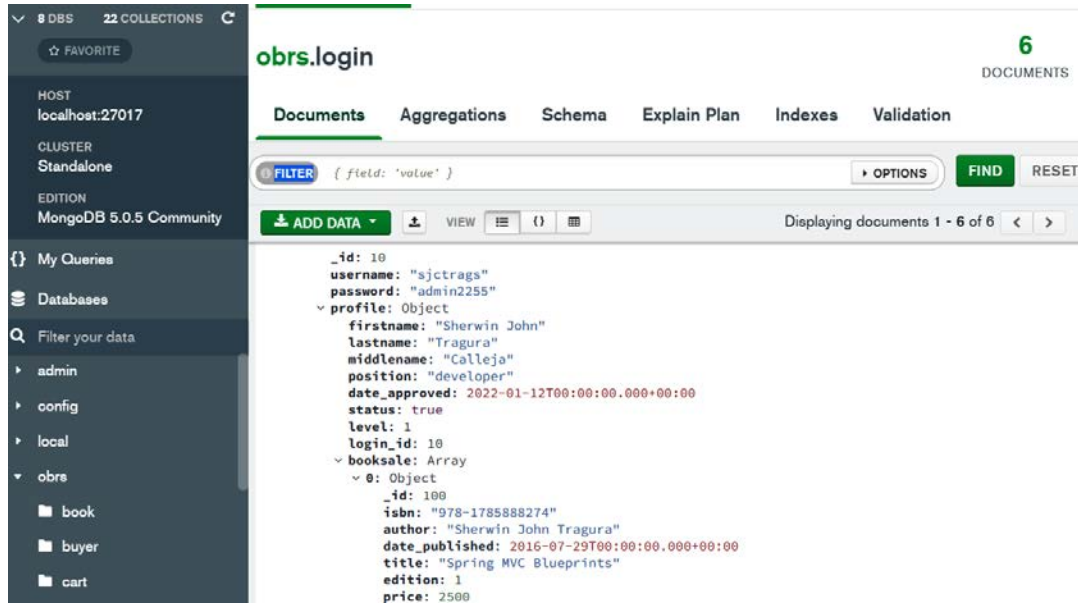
8 DBS 22 COLLECTIONS
☆ FAVORITE
HOST
localhost:27017
CLUSTER
Standalone
EDITION
MongoDB 5.0.5 Community
{} My Queries
Databases
Filter your data
admin
config
local
obrs
book
buyer
cart

obrs.login
6
DOCUMENTS
Documents Aggregations Schema Explain Plan Indexes Validation
FILTER { field: 'value' }
▸ OPTIONS
FIND
RESET
ADD DATA
VIEW
Displaying documents 1 - 6 of 6

_id: 10
username: "sjctrags"
password: "admin2255"
profile: Object
firstname: "Sherwin John"
lastname: "Tragura"
middlename: "Calleja"
position: "developer"
date_approved: 2022-01-12T00:00:00.000+00:00
status: true
level: 1
login_id: 10
booksale: Array
0: Object
_id: 100
isbn: "978-1785888274"
author: "Sherwin John Tragura"
date_published: 2016-07-29T00:00:00.000+00:00
title: "Spring MVC Blueprints"
edition: 1
price: 2500